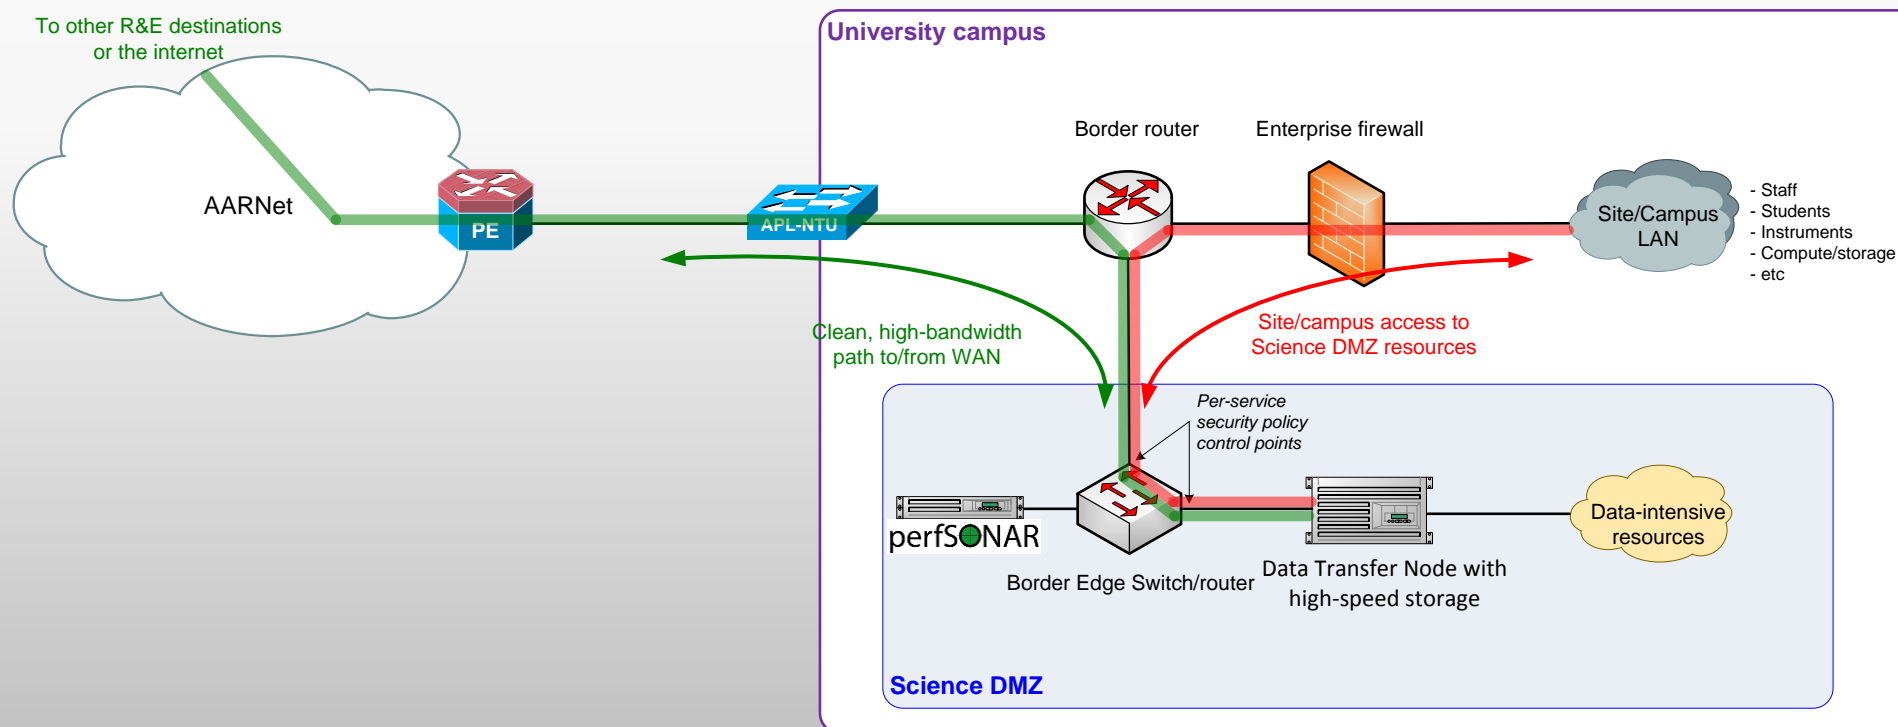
To other R&E destinations
or the internet

AARNet

PE

APL-NTU

University campus

Border router

Enterprise firewall

Site/Campus LAN

- Staff
- Students
- Instruments
- Compute/storage
- etc

Clean, high-bandwidth path to/from WAN

Site/campus access to Science DMZ resources

Per-service security policy control points

perfSONAR

Border Edge Switch/router

Data Transfer Node with high-speed storage

Data-intensive resources

Science DMZ